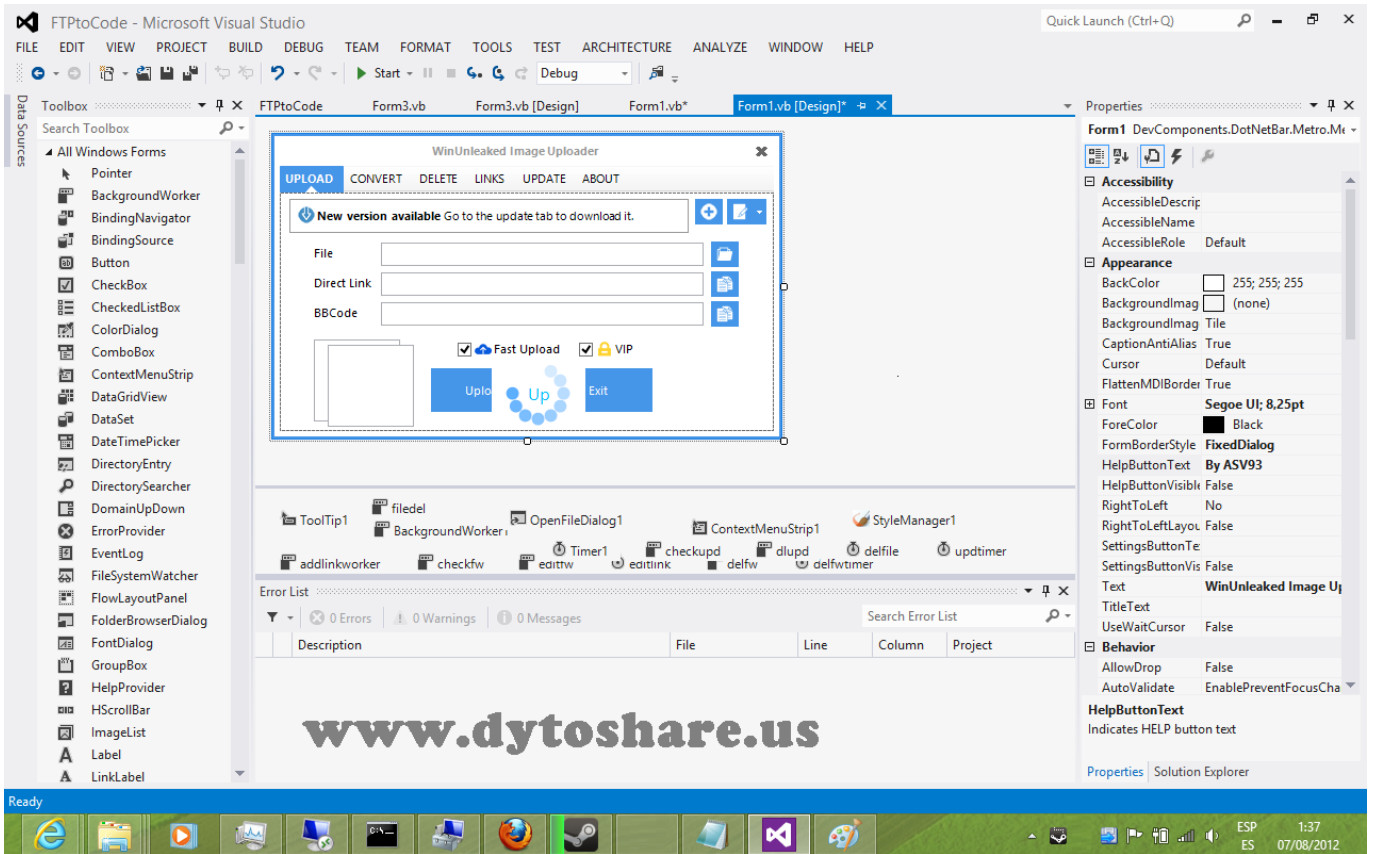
FTPtoCode - Microsoft Visual Studio

Quick Launch (Ctrl+Q)

FILE EDIT VIEW PROJECT BUILD DEBUG TEAM FORMAT TOOLS TEST ARCHITECTURE ANALYZE WINDOW HELP

Start Debug

Data Sources

Toolbox

Search Toolbox

All Windows Forms

Pointer
BackgroundWorker
BindingNavigator
BindingSource
Button
CheckBox
CheckedListBox
ColorDialog
ComboBox
ContextMenuStrip
DataGridView
DataSet
DateTimePicker
DirectoryEntry
DirectorySearcher
DomainUpDown
ErrorProvider
EventLog
FileSystemWatcher
FlowLayoutPanel
FolderBrowserDialog
FontDialog
GroupBox
HelpProvider
HScrollBar
ImageList
Label
LinkLabel

FTPtoCode Form3.vb Form3.vb [Design] Form1.vb* Form1.vb [Design]*

WinUnleaked Image Uploader

UPLOAD CONVERT DELETE LINKS UPDATE ABOUT

New version available Go to the update tab to download it.

File
Direct Link
BBCode

Fast Upload VIP

Uplo Up Exit

ToolTip1 filedel BackgroundWorker OpenFileDialog1 ContextMenuStrip1 StyleManager1
Timer1 checkupd dlupd delfile updtimer
addlinkworker checkfw editfw editlink delfw delfwtimer

Error List

0 Errors 0 Warnings 0 Messages

Search Error List

| Description | File | Line | Column | Project |
|---|---|---|---|---|

www.dytoshare.us

Properties

Form1 DevComponents.DotNetBar.Metro.Me

| | |
|---|---|
| Accessibility | |
| AccessibleDescrip | |
| AccessibleName | |
| AccessibleRole | Default |
| Appearance | |
| BackColor | 255; 255; 255 |
| BackgroundImag | (none) |
| BackgroundImag | Tile |
| CaptionAntiAlias | True |
| Cursor | Default |
| FlattenMDIBorder | True |
| Font | Segoe UI; 8,25pt |
| ForeColor | Black |
| FormBorderStyle | FixedDialog |
| HelpButtonText | By ASV93 |
| HelpButtonVisible | False |
| RightToLeft | No |
| RightToLeftLayou | False |
| SettingsButtonTe | |
| SettingsButtonVis | False |
| Text | WinUnleaked Image Up |
| TitleText | |
| UseWaitCursor | False |
| Behavior | |
| AllowDrop | False |
| AutoValidate | EnablePreventFocusCha |

HelpButtonText
Indicates HELP button text

Properties Solution Explorer

Ready

ESP ES 1:37 07/08/2012